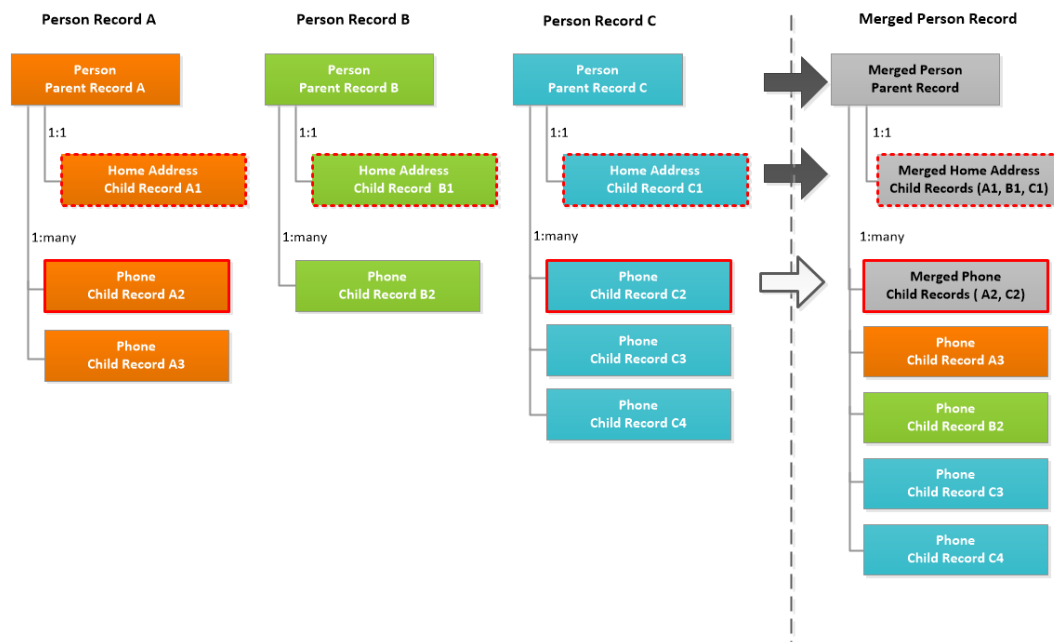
Person Record A

Person
Parent Record A

1:1

Home Address
Child Record A1

1:many

Phone
Child Record A2

Phone
Child Record A3

Person Record B

Person
Parent Record B

1:1

Home Address
Child Record B1

1:many

Phone
Child Record B2

Person Record C

Person
Parent Record C

1:1

Home Address
Child Record C1

1:many

Phone
Child Record C2

Phone
Child Record C3

Phone
Child Record C4

Merged Person Record

Merged Person
Parent Record

1:1

Merged Home Address
Child Records (A1, B1, C1)

1:many

Merged Phone
Child Records ( A2, C2)

Phone
Child Record A3

Phone
Child Record B2

Phone
Child Record C3

Phone
Child Record C4